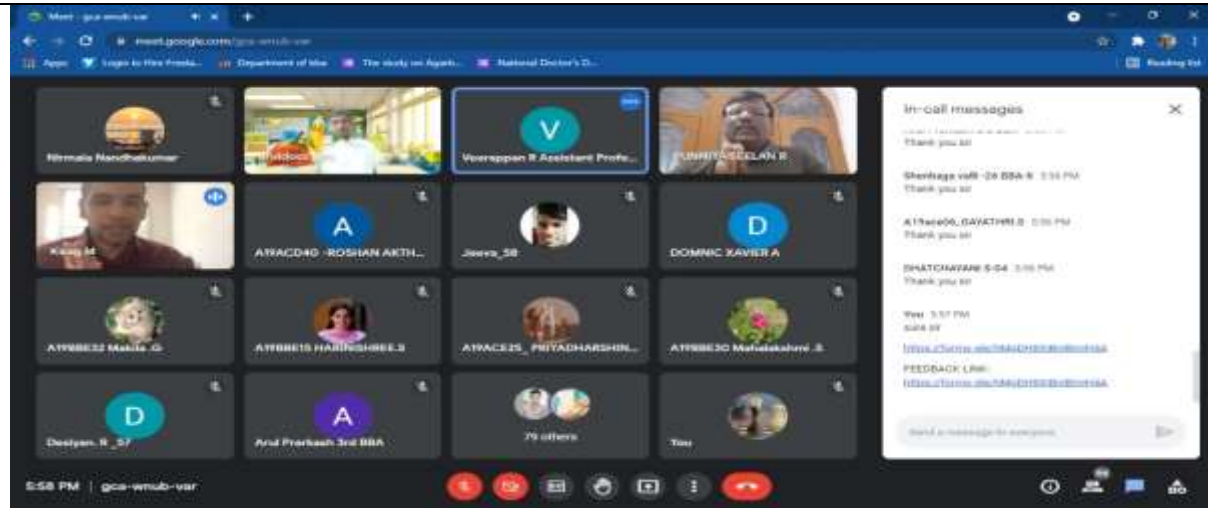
Meet - gca-wmub-var

meet.google.com/gca-wmub-var

Apps Login to Hire Freela... Department of Man... The study on Ayurb... National Doctor's D... Reading list

Nirmala Nandhakumar

Veerappan R Assistant Profe...

PUNNIYASEELAN R

Kavy M

A

A19ACD40 -ROSHAN AKTH...

Jeeva_58

D

DOMNIC XAVIER A

A19BBE32 Mabila .G

A19BBE15 HARINISHREE.S

A19ACE25_PRIYADHARSHIN...

A19BBE30 Mahalakshmi .S

D

Deelyan. R _57

A

Arul Prarkash 3rd BBA

79 others

You

In-call messages

Thank you sir

Shenbaga valli -26 BBA-B 5:56 PM
Thank you sir

A19ace06_GAYATHRI.S 5:56 PM
Thank you sir

BHATCHAYANI S-04 5:56 PM
Thank you sir

You 5:57 PM
sure sir

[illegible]

FEEDBACK LINK:
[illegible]

Send a message to everyone

5:58 PM | gca-wmub-var